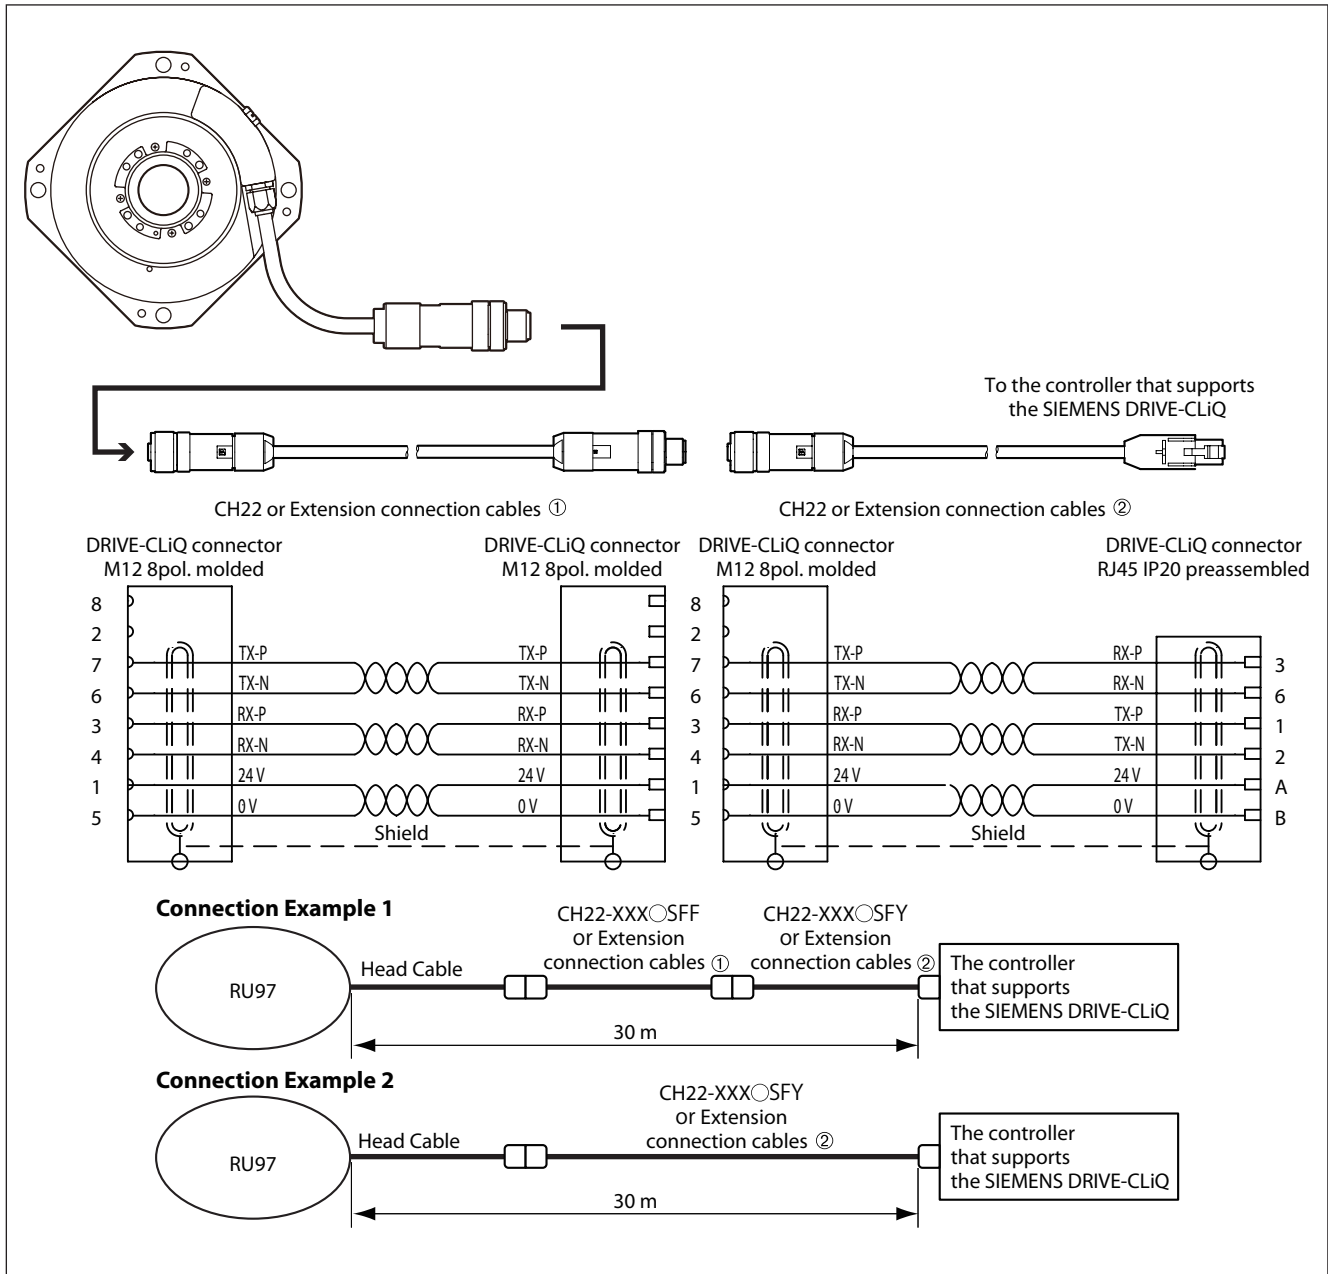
To the controller that supports the SIEMENS DRIVE-CLiQ

CH22 or Extension connection cables ①

CH22 or Extension connection cables ②

DRIVE-CLiQ connector M12 8pol. molded

DRIVE-CLiQ connector M12 8pol. molded

DRIVE-CLiQ connector M12 8pol. molded

DRIVE-CLiQ connector RJ45 IP20 preassembled

8
2
7 TX-P TX-P
6 TX-N TX-N
3 RX-P RX-P
4 RX-N RX-N
1 24 V 24 V
5 0 V 0 V
Shield

8
2
7 TX-P RX-P 3
6 TX-N RX-N 6
3 RX-P TX-P 1
4 RX-N TX-N 2
1 24 V 24 V A
5 0 V 0 V B
Shield

**Connection Example 1**

RU97
Head Cable
CH22-XXX○SFF or Extension connection cables ①
CH22-XXX○SFY or Extension connection cables ②
The controller that supports the SIEMENS DRIVE-CLiQ
30 m

**Connection Example 2**

RU97
Head Cable
CH22-XXX○SFY or Extension connection cables ②
The controller that supports the SIEMENS DRIVE-CLiQ
30 m